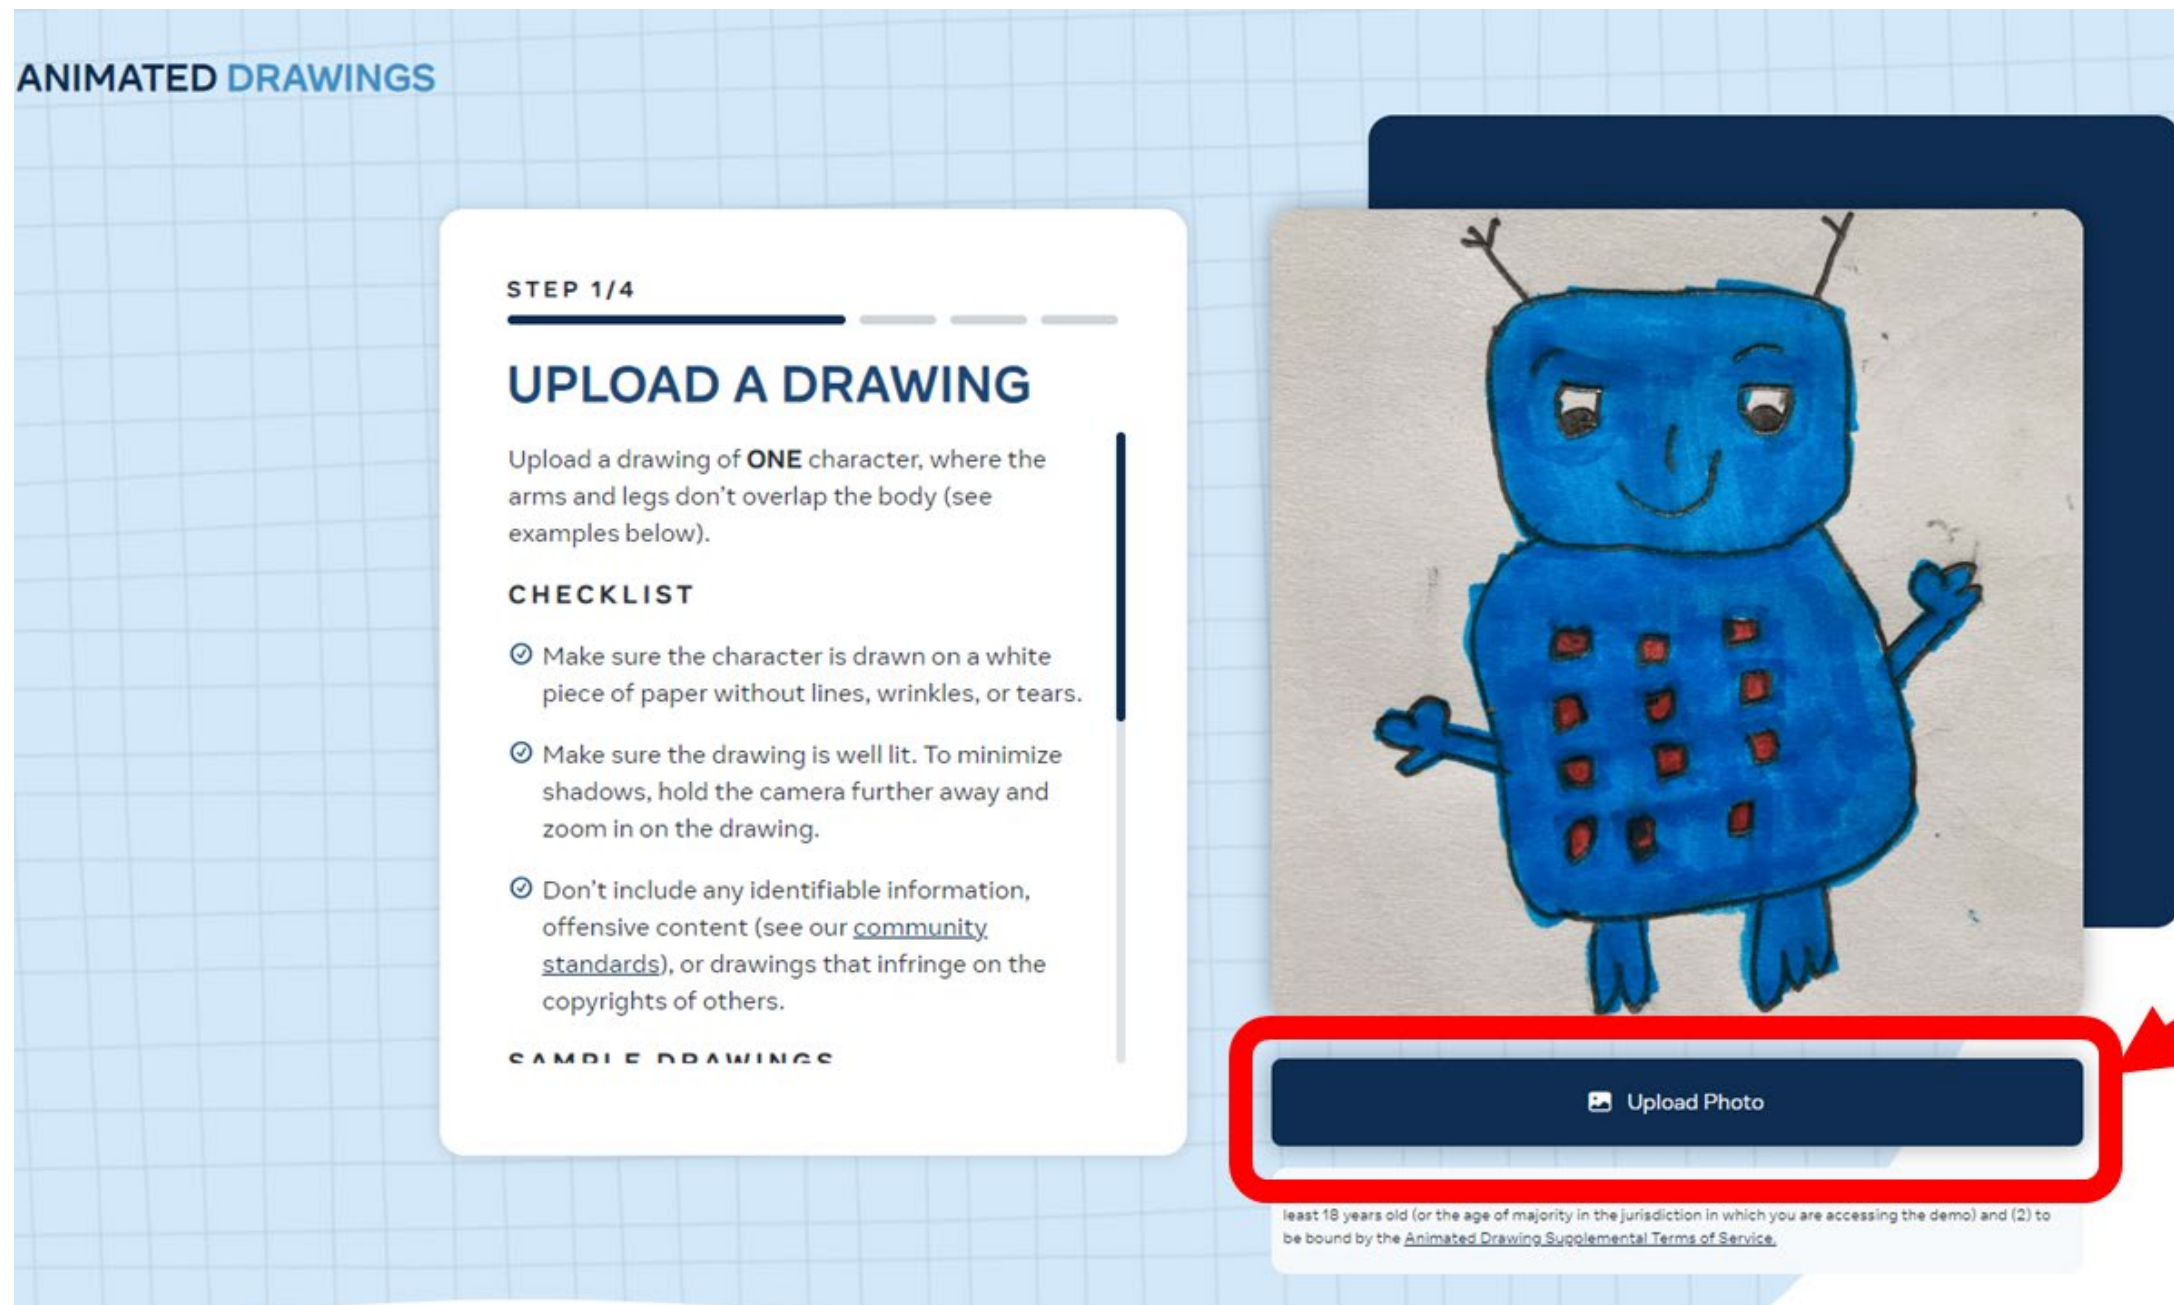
ANIMATED DRAWINGS

STEP 1/4

UPLOAD A DRAWING

Upload a drawing of **ONE** character, where the arms and legs don't overlap the body (see examples below).

CHECKLIST

Make sure the character is drawn on a white piece of paper without lines, wrinkles, or tears.

Make sure the drawing is well lit. To minimize shadows, hold the camera further away and zoom in on the drawing.

Don't include any identifiable information, offensive content (see our community standards), or drawings that infringe on the copyrights of others.

SAMPLE DRAWINGS

Upload Photo

least 18 years old (or the age of majority in the jurisdiction in which you are accessing the demo) and (2) to be bound by the Animated Drawing Supplemental Terms of Service.